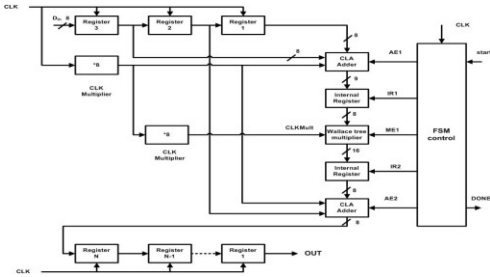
CLK
$D_{in}$ 8
Register 3
Register 2
Register 1
8
8
CLK
start
*6
CLK Multiplier
CLA Adder
AE1
9
Internal Register
IR1
8
*5
CLK Multiplier
CLKMult
Wallace tree multiplier
ME1
FSM control
16
Internal Register
IR2
CLA Adder
AE2
DONE
8
Register N
Register N-1
Register 1
OUT
CLK